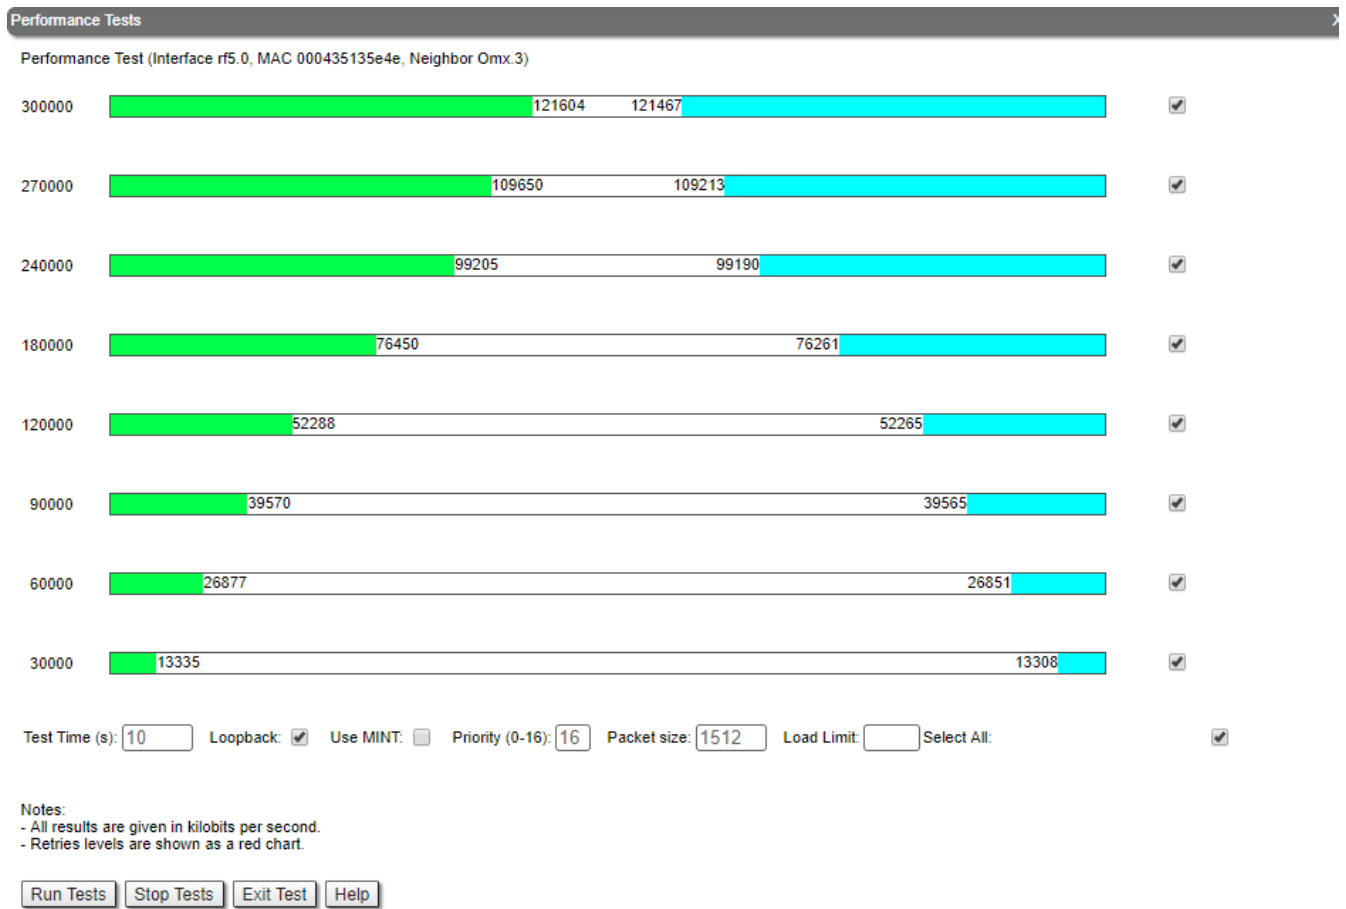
Performance Tests

X

Performance Test (Interface rf5.0, MAC 000435135e4e, Neighbor Omx.3)

300000 121604 121467

270000 109650 109213

240000 99205 99190

180000 76450 76261

120000 52288 52265

90000 39570 39565

60000 26877 26851

30000 13335 13308

Test Time (s): 10 Loopback: Use MINT: Priority (0-16): 16 Packet size: 1512 Load Limit: Select All:

Notes:
- All results are given in kilobits per second.
- Retries levels are shown as a red chart.

Run Tests Stop Tests Exit Test Help